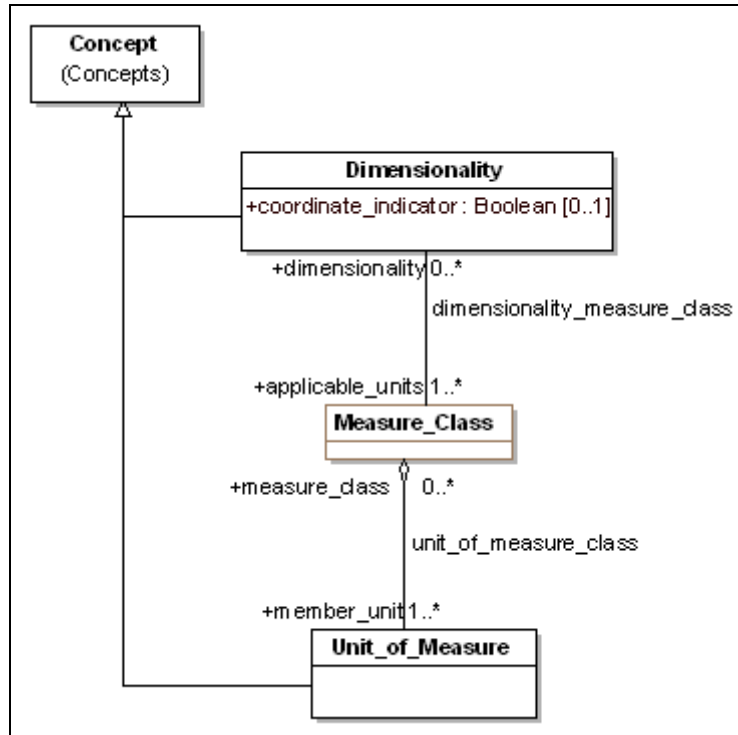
Concept
(Concepts)

Dimensionality
+coordinate_indicator : Boolean [0..1]

+dimensionality 0..*
dimensionality_measure_class
+applicable_units 1..*

Measure_Class

+measure_class 0..*
unit_of_measure_class
+member_unit 1..*

Unit_of_Measure